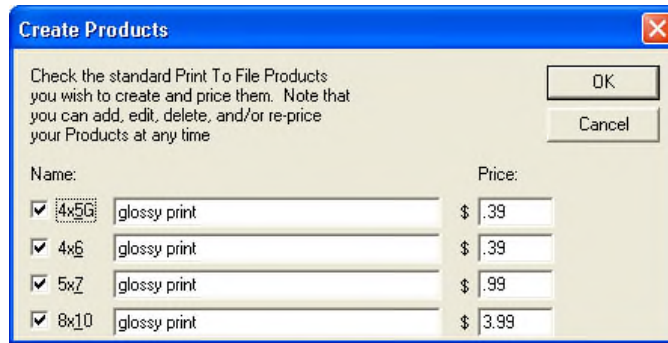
Create Products

Check the standard Print To File Products you wish to create and price them. Note that you can add, edit, delete, and/or re-price your Products at any time

OK

Cancel

Name:

Price:

4x5G glossy print $ .39

4x6 glossy print $ .39

5x7 glossy print $ .99

8x10 glossy print $ 3.99